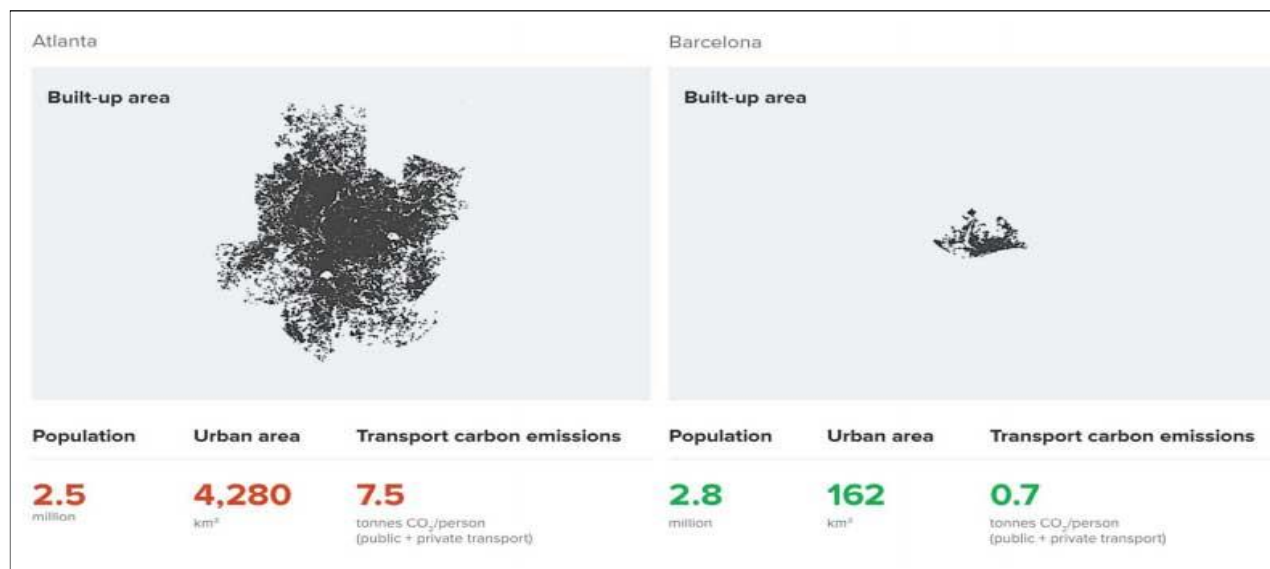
Atlanta

Built-up area

Population
2.5
million

Urban area
4,280
km²

Transport carbon emissions
7.5
tonnes $CO_2$/person
(public + private transport)

Barcelona

Built-up area

Population
2.8
million

Urban area
162
km²

Transport carbon emissions
0.7
tonnes $CO_2$/person
(public + private transport)